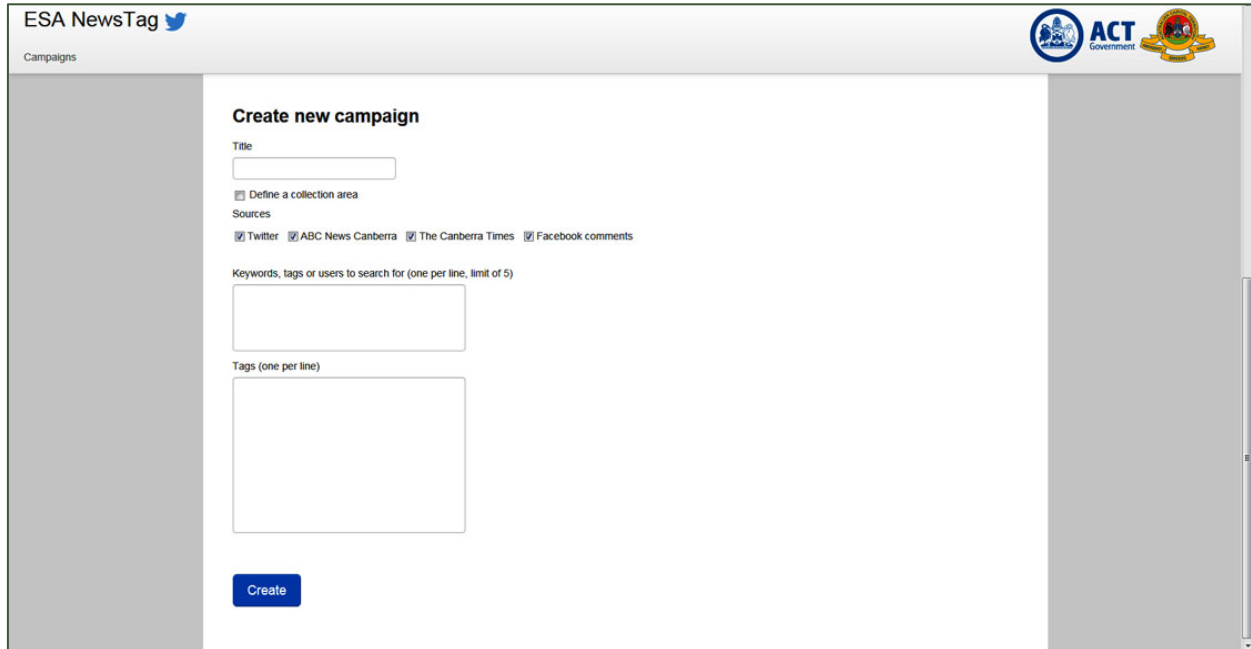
ESA NewsTag

Campaigns

ACT Government

Create new campaign

Title

Define a collection area

Sources

Twitter ABC News Canberra The Canberra Times Facebook comments

Keywords, tags or users to search for (one per line, limit of 5)

Tags (one per line)

Create